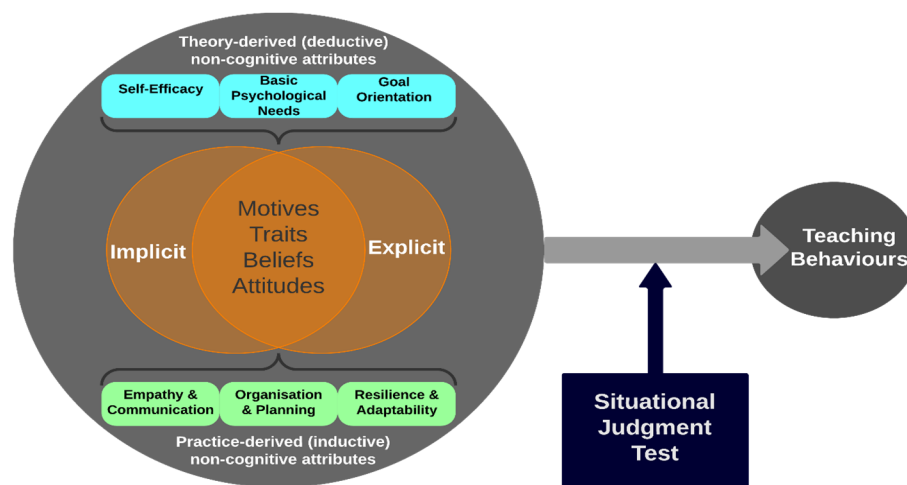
Theory-derived (deductive) non-cognitive attributes

Self-Efficacy

Basic Psychological Needs

Goal Orientation

Implicit

Motives
Traits
Beliefs
Attitudes

Explicit

Empathy & Communication

Organisation & Planning

Resilience & Adaptability

Practice-derived (inductive) non-cognitive attributes

Teaching Behaviours

Situational Judgment Test